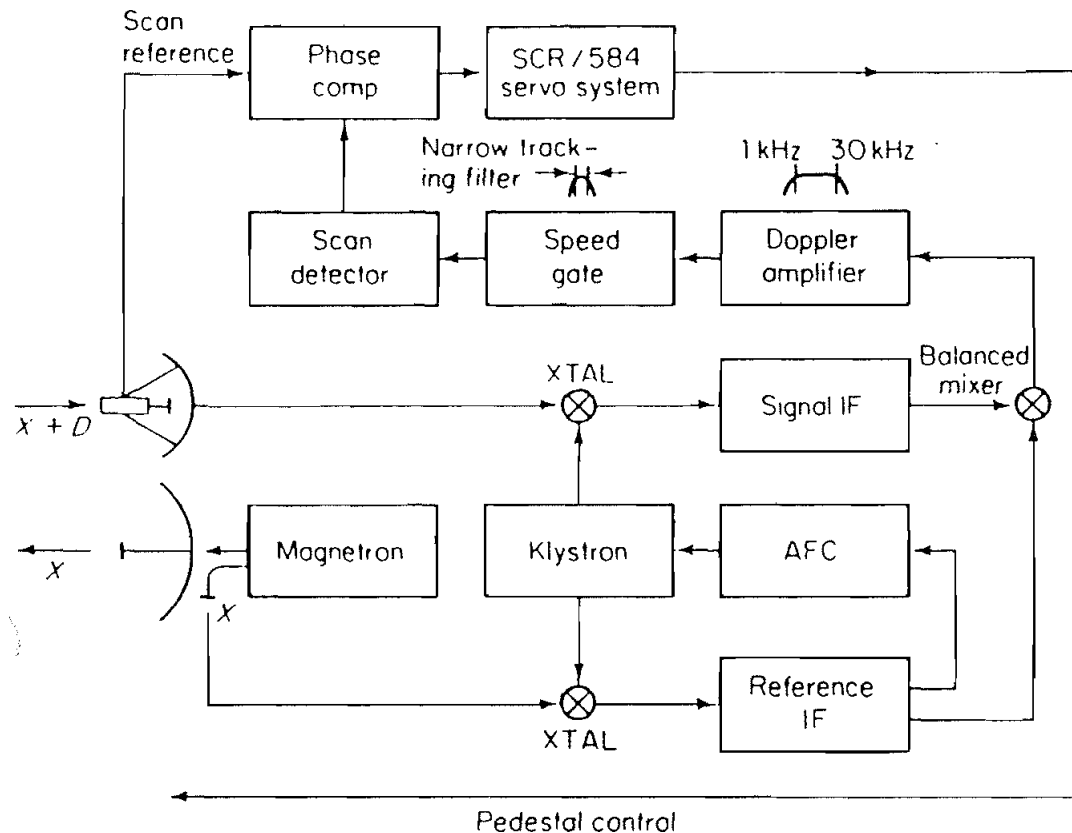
Scan reference

Phase comp

SCR / 584 servo system

Narrow tracking filter

1 kHz

30 kHz

Scan detector

Speed gate

Doppler amplifier

$X + D$

XTAL

Signal IF

Balanced mixer

$X$

Magnetron

Klystron

AFC

$X$

XTAL

Reference IF

Pedestal control